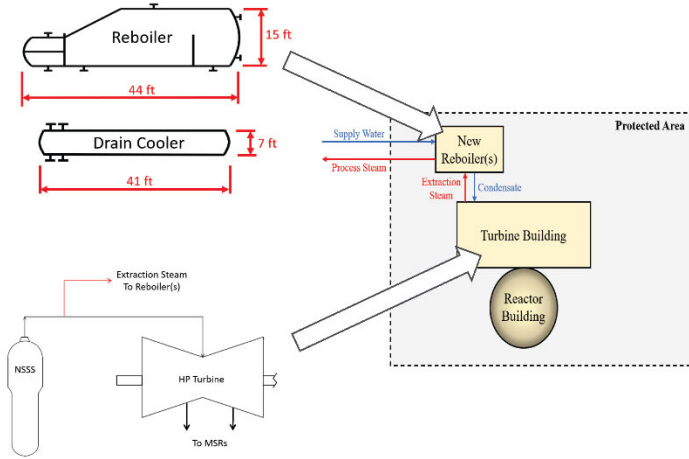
Reboiler
15 ft
44 ft
Drain Cooler
7 ft
41 ft
Protected Area
Supply Water
Process Steam
New Reboiler(s)
Extraction Steam
Condensate
Turbine Building
Reactor Building
Extraction Steam To Reboiler(s)
NSSS
HP Turbine
To MSRs